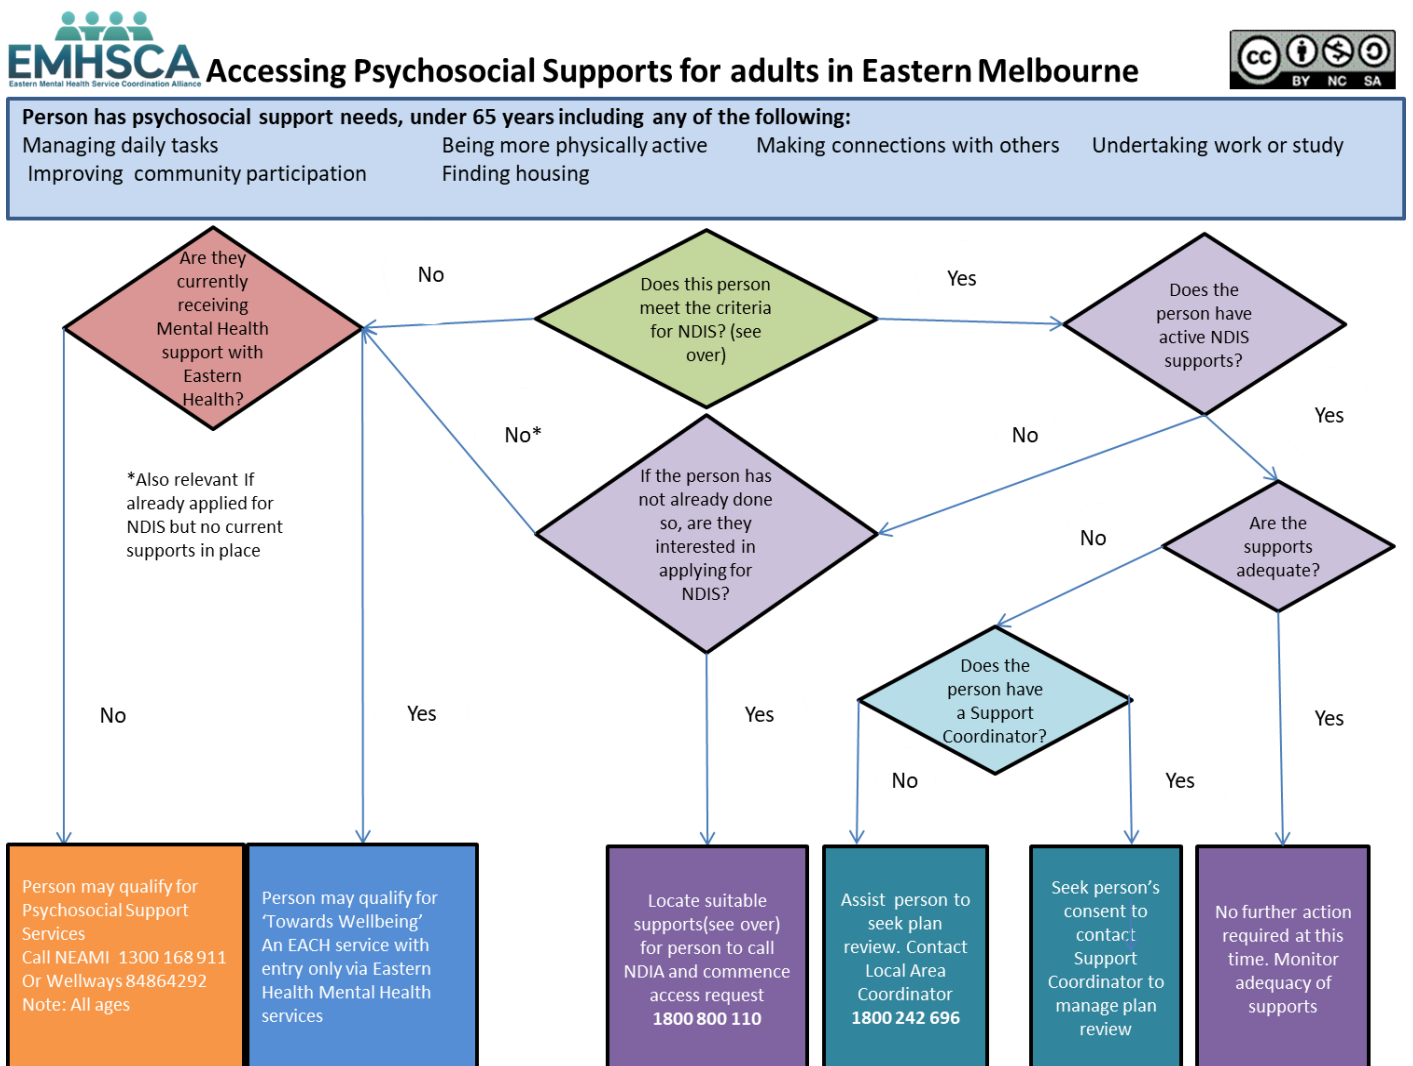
EMHSCA
Eastern Mental Health Service Coordination Alliance

Accessing Psychosocial Supports for adults in Eastern Melbourne

cc BY NC SA

Person has psychosocial support needs, under 65 years including any of the following:
Managing daily tasks
Being more physically active
Making connections with others
Undertaking work or study
Improving community participation
Finding housing

Are they currently receiving Mental Health support with Eastern Health?

No

Does this person meet the criteria for NDIS? (see over)

Yes

Does the person have active NDIS supports?

No*

No

Yes

*Also relevant If already applied for NDIS but no current supports in place

If the person has not already done so, are they interested in applying for NDIS?

No

Are the supports adequate?

Does the person have a Support Coordinator?

No

Yes

Yes

Yes

No

Yes

Person may qualify for Psychosocial Support Services
Call NEAMI 1300 168 911
Or Wellways 84864292
Note: All ages

Person may qualify for 'Towards Wellbeing'
An EACH service with entry only via Eastern Health Mental Health services

Locate suitable supports(see over) for person to call NDIA and commence access request
1800 800 110

Assist person to seek plan review. Contact Local Area Coordinator
1800 242 696

Seek person's consent to contact Support Coordinator to manage plan review

No further action required at this time. Monitor adequacy of supports